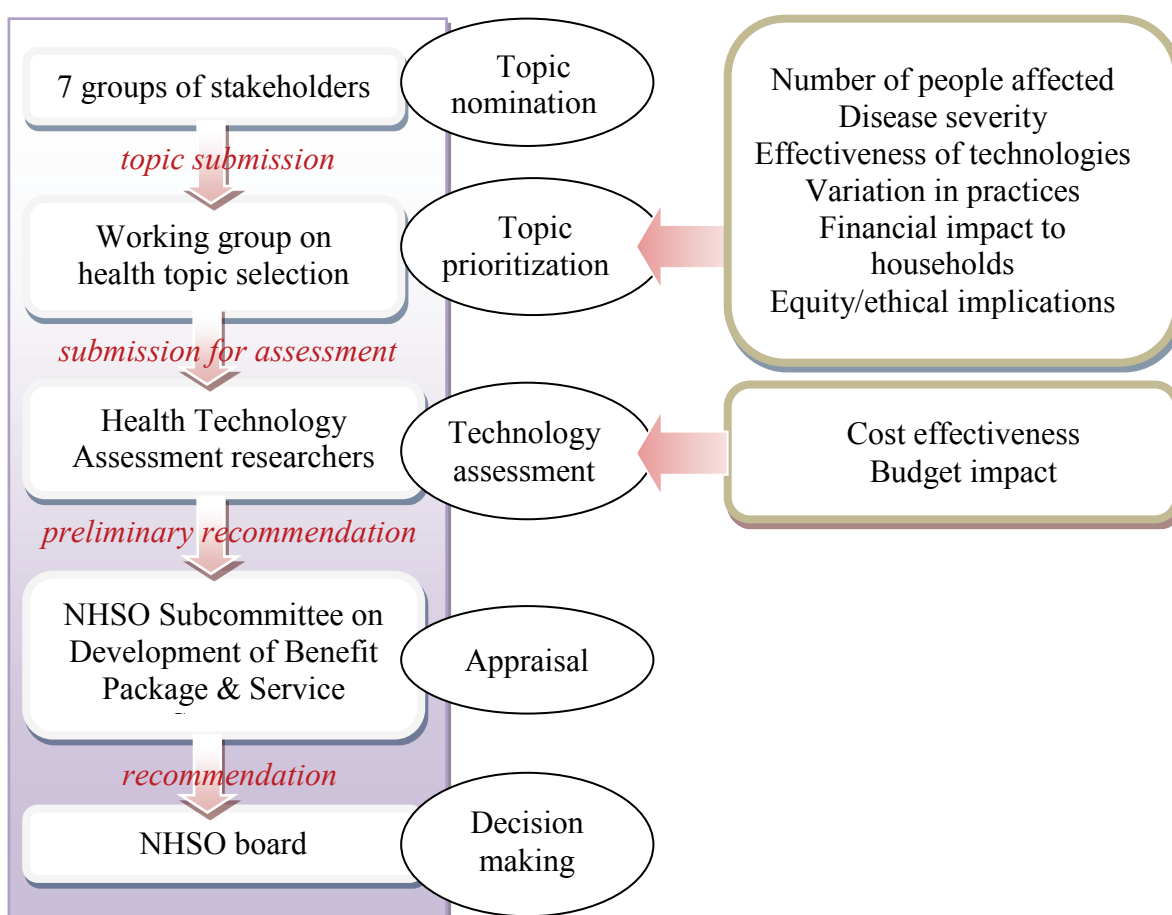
7 groups of stakeholders

Topic nomination

Number of people affected
Disease severity
Effectiveness of technologies
Variation in practices
Financial impact to households
Equity/ethical implications

topic submission

Working group on health topic selection

Topic prioritization

submission for assessment

Health Technology Assessment researchers

Technology assessment

Cost effectiveness
Budget impact

preliminary recommendation

NHSO Subcommittee on Development of Benefit Package & Service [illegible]

Appraisal

recommendation

NHSO board

Decision making